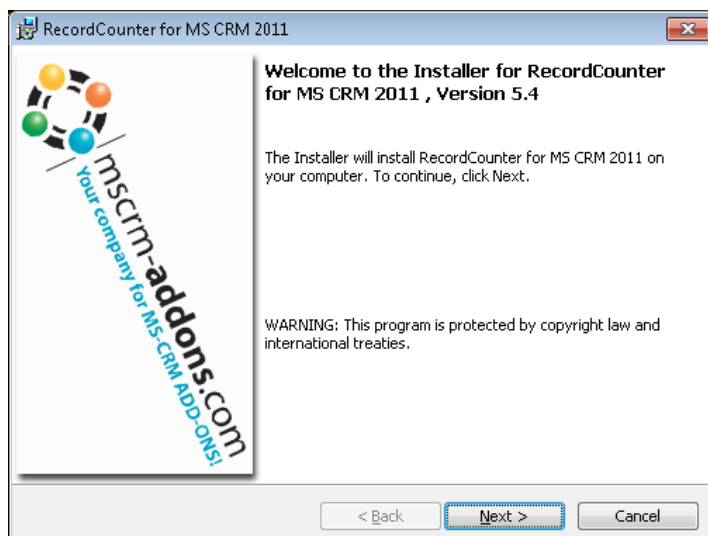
RecordCounter for MS CRM 2011

mscrm-addons.com
Your company for MS-CRM ADD-ONS!

Welcome to the Installer for RecordCounter for MS CRM 2011 , Version 5.4

The Installer will install RecordCounter for MS CRM 2011 on your computer. To continue, click Next.

WARNING: This program is protected by copyright law and international treaties.

< Back
Next >
Cancel